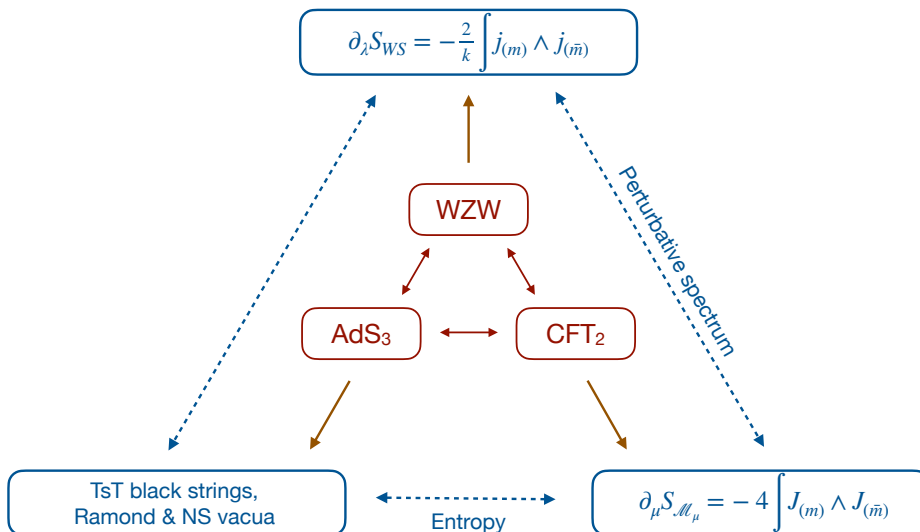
$\partial_\lambda S_{WS} = -\frac{2}{k}\int j_{(m)} \wedge j_{(\bar{m})}$

Perturbative spectrum

WZW

AdS$_3$

CFT$_2$

TsT black strings, Ramond & NS vacua

Entropy

$\partial_\mu S_{\mathscr{M}_\mu} = -4\int J_{(m)} \wedge J_{(\bar{m})}$